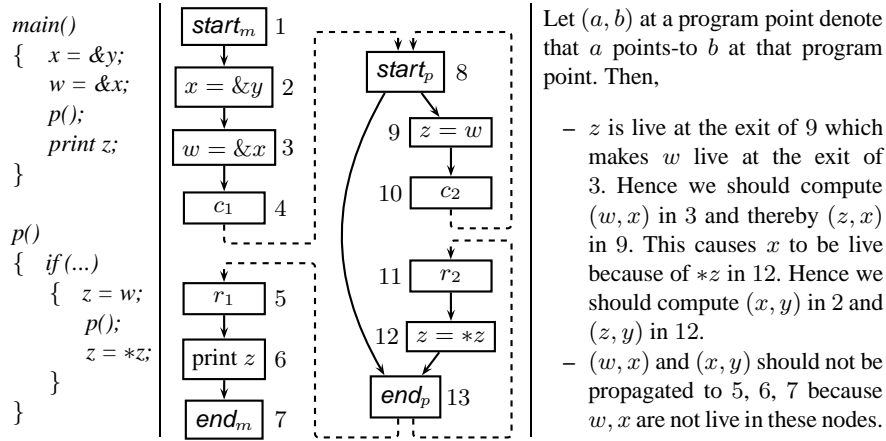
main()
{ x = &y;
w = &x;
p();
print z;
}

p()
{ if (...)
{ z = w;
p();
z = ∗z;
}
}

$start_m$ 1

$x = \&y$ 2

$w = \&x$ 3

$c_1$ 4

$r_1$ 5

print $z$ 6

$end_m$ 7

$start_p$ 8

9 $z = w$

10 $c_2$

11 $r_2$

12 $z = *z$

$end_p$ 13

Let $(a, b)$ at a program point denote that $a$ points-to $b$ at that program point. Then,

– $z$ is live at the exit of 9 which makes $w$ live at the exit of 3. Hence we should compute $(w, x)$ in 3 and thereby $(z, x)$ in 9. This causes $x$ to be live because of $*z$ in 12. Hence we should compute $(x, y)$ in 2 and $(z, y)$ in 12.

– $(w, x)$ and $(x, y)$ should not be propagated to 5, 6, 7 because $w, x$ are not live in these nodes.